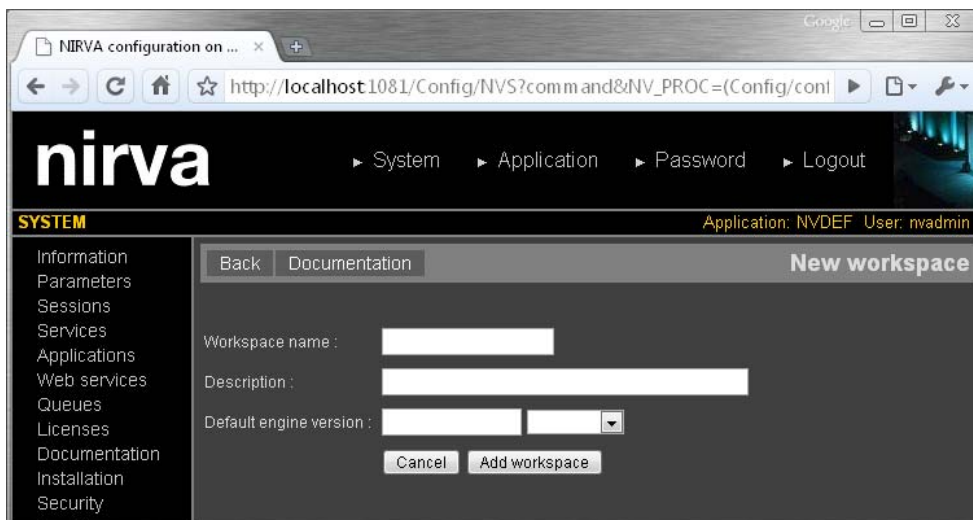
NIRVA configuration on ...

Google

http://localhost:1081/Config/NVS?command&NV_PROC=(Config/cont

nirva

► System ► Application ► Password ► Logout

SYSTEM

Application: NVDEF User: nvadmin

Information
Parameters
Sessions
Services
Applications
Web services
Queues
Licenses
Documentation
Installation
Security

Back Documentation

New workspace

Workspace name :

Description :

Default engine version :

Cancel Add workspace